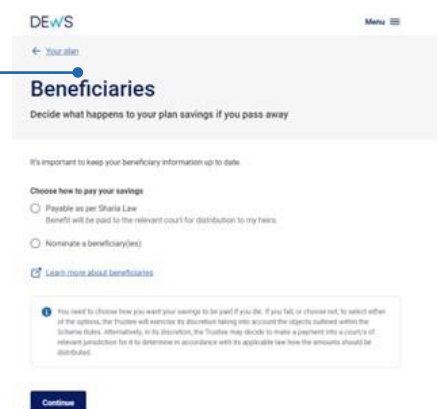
DEWS

Menu ≡

← Your plan

Beneficiaries

Decide what happens to your plan savings if you pass away

It's important to keep your beneficiary information up to date.

Choose how to pay your savings

Payable as per Sharia Law
Benefit will be paid to the relevant court for distribution to my heirs.

Nominate a beneficiary(ies)

Learn more about beneficiaries

You need to choose how you want your savings to be paid if you die. If you fail, or choose not, to select either of the options, the Trustee will exercise its discretion taking into account the objects outlined within the Scheme Rules. Alternatively, in its discretion, the Trustee may decide to make a payment into a court/s of relevant jurisdiction for it to determine in accordance with its applicable law how the amounts should be distributed.

Continue